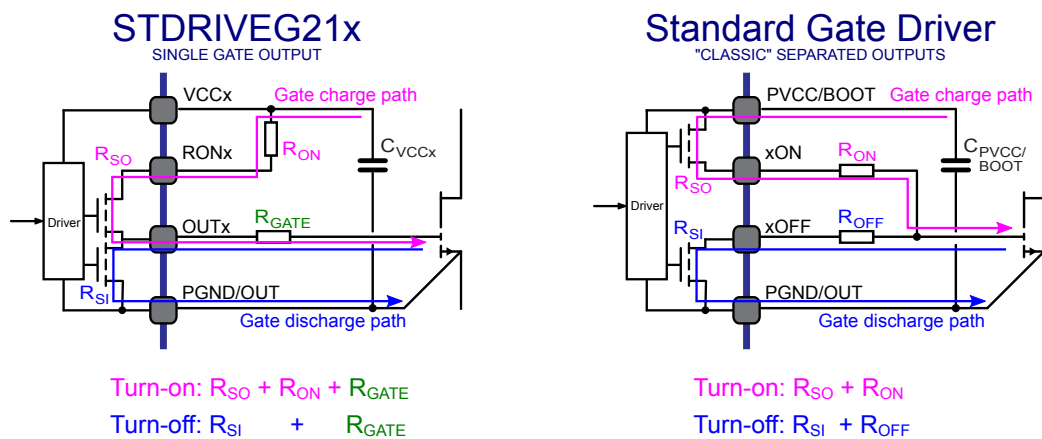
STDRIVEG21x
SINGLE GATE OUTPUT

VCCx
Gate charge path
$R_{SO}$
RONx
$R_{ON}$
$C_{VCCx}$
Driver
OUTx
$R_{GATE}$
$R_{SI}$
PGND/OUT
Gate discharge path

Turn-on: $R_{SO}$ + $R_{ON}$ + $R_{GATE}$
Turn-off: $R_{SI}$ + $R_{GATE}$

Standard Gate Driver
"CLASSIC" SEPARATED OUTPUTS

PVCC/BOOT
Gate charge path
xON
$R_{ON}$
$C_{PVCC/BOOT}$
$R_{SO}$
Driver
$R_{SI}$
xOFF
$R_{OFF}$
PGND/OUT
Gate discharge path

Turn-on: $R_{SO}$ + $R_{ON}$
Turn-off: $R_{SI}$ + $R_{OFF}$